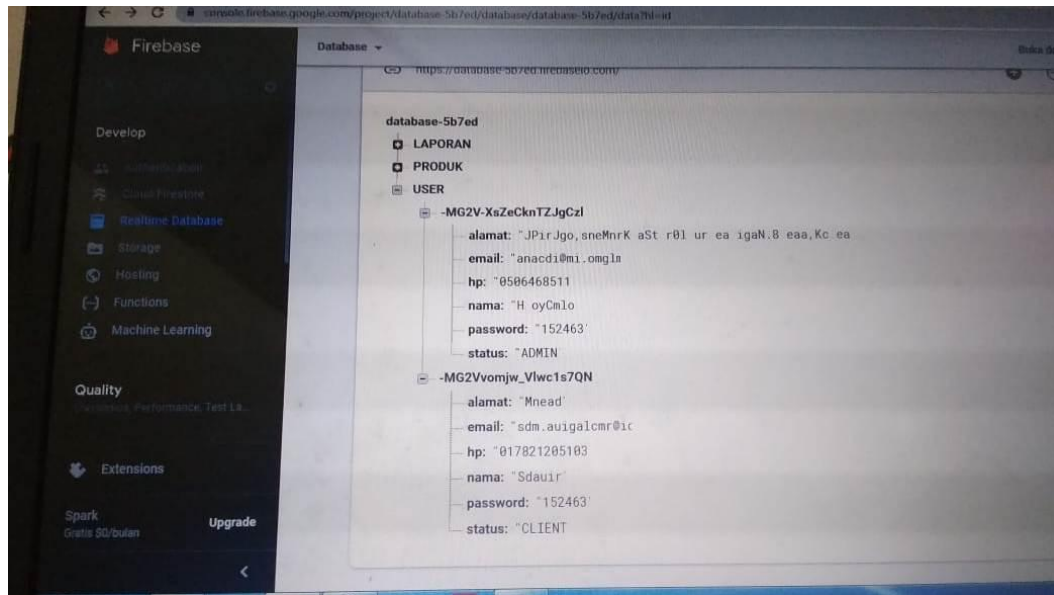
console.firebase.google.com/project/database-5b7ed/database/database-5b7ed/data?hl=id

Firebase

Database

Buka di

https://database-5b7ed.firebaseio.com/

Develop

Authentication

Cloud Firestore

Realtime Database

Storage

Hosting

Functions

Machine Learning

Quality

Crashlytics, Performance, Test La...

Extensions

Spark
Gratis $0/bulan

Upgrade

database-5b7ed
LAPORAN
PRODUK
USER
-MG2V-XsZeCknTZJgCzl
alamat: "JPirJgo,sneMnrK aSt r0l ur ea igaN.8 eaa,Kc ea
email: "anacdi@mi.omglm
hp: "0506468511
nama: "H oyCmlo
password: "152463'
status: "ADMIN
-MG2Vvomjw_Vlwc1s7QN
alamat: "Mnead'
email: "sdm.auigalcmr@ic
hp: "017821205103
nama: "Sdauir'
password: "152463'
status: "CLIENT